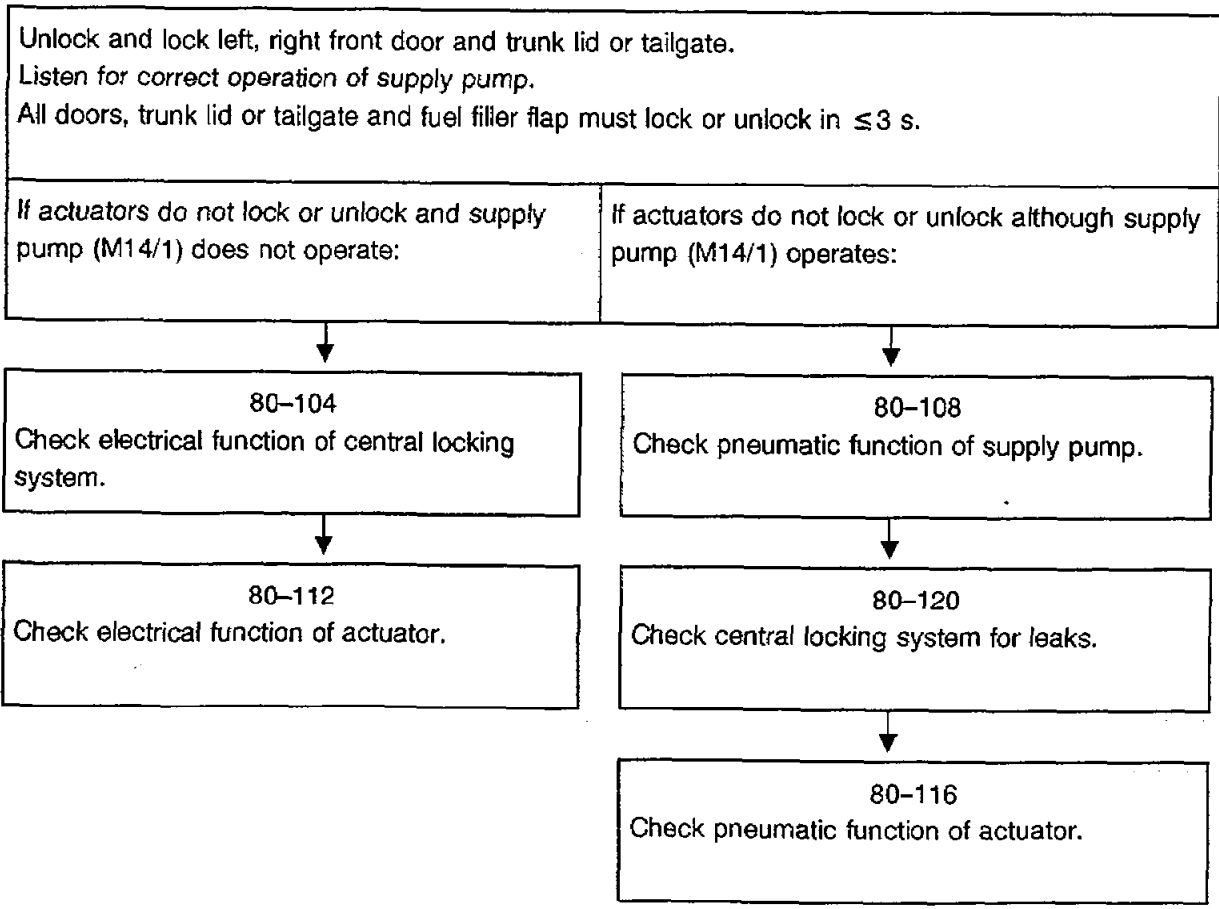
Unlock and lock left, right front door and trunk lid or tailgate.
Listen for correct operation of supply pump.
All doors, trunk lid or tailgate and fuel filler flap must lock or unlock in $\leq 3$ s.

If actuators do not lock or unlock and supply pump (M14/1) does not operate:

If actuators do not lock or unlock although supply pump (M14/1) operates:

80–104
Check electrical function of central locking system.

80–112
Check electrical function of actuator.

80–108
Check pneumatic function of supply pump.

80–120
Check central locking system for leaks.

80–116
Check pneumatic function of actuator.